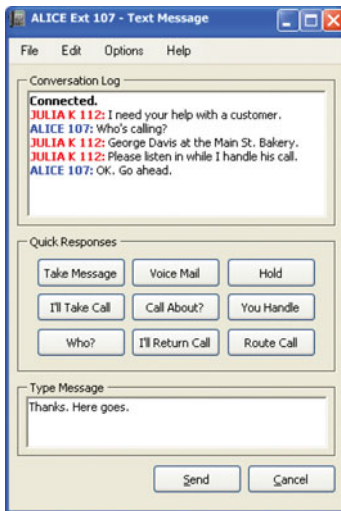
ALICE Ext 107 - Text Message

File Edit Options Help

Conversation Log

Connected.
JULIA K 112: I need your help with a customer.
ALICE 107: Who's calling?
JULIA K 112: George Davis at the Main St. Bakery.
JULIA K 112: Please listen in while I handle his call.
ALICE 107: OK. Go ahead.

Quick Responses

Take Message
Voice Mail
Hold
I'll Take Call
Call About?
You Handle
Who?
I'll Return Call
Route Call

Type Message

Thanks. Here goes.

Send
Cancel